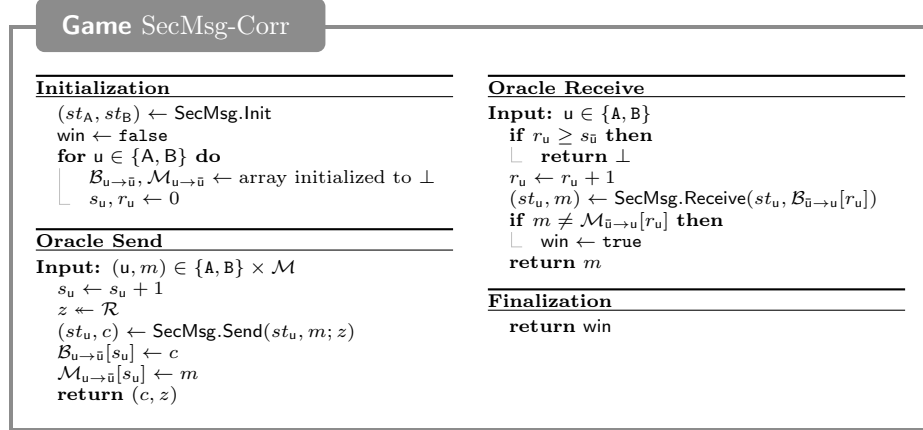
Game SecMsg-Corr

Initialization
$(st_{\mathsf{A}}, st_{\mathsf{B}}) \leftarrow \mathsf{SecMsg.Init}$
$\mathsf{win} \leftarrow \mathtt{false}$
**for** $\mathsf{u} \in \{\mathsf{A}, \mathsf{B}\}$ **do**
$\mathcal{B}_{\mathsf{u}\rightarrow\bar{\mathsf{u}}}, \mathcal{M}_{\mathsf{u}\rightarrow\bar{\mathsf{u}}} \leftarrow$ array initialized to $\bot$
$s_{\mathsf{u}}, r_{\mathsf{u}} \leftarrow 0$

Oracle Send
**Input:** $(\mathsf{u}, m) \in \{\mathtt{A}, \mathtt{B}\} \times \mathcal{M}$
$s_{\mathsf{u}} \leftarrow s_{\mathsf{u}} + 1$
$z \twoheadleftarrow \mathcal{R}$
$(st_{\mathsf{u}}, c) \leftarrow \mathsf{SecMsg.Send}(st_{\mathsf{u}}, m; z)$
$\mathcal{B}_{\mathsf{u}\rightarrow\bar{\mathsf{u}}}[s_{\mathsf{u}}] \leftarrow c$
$\mathcal{M}_{\mathsf{u}\rightarrow\bar{\mathsf{u}}}[s_{\mathsf{u}}] \leftarrow m$
**return** $(c, z)$

Oracle Receive
**Input:** $\mathsf{u} \in \{\mathtt{A}, \mathtt{B}\}$
**if** $r_{\mathsf{u}} \geq s_{\bar{\mathsf{u}}}$ **then**
**return** $\bot$
$r_{\mathsf{u}} \leftarrow r_{\mathsf{u}} + 1$
$(st_{\mathsf{u}}, m) \leftarrow \mathsf{SecMsg.Receive}(st_{\mathsf{u}}, \mathcal{B}_{\bar{\mathsf{u}}\rightarrow\mathsf{u}}[r_{\mathsf{u}}])$
**if** $m \neq \mathcal{M}_{\bar{\mathsf{u}}\rightarrow\mathsf{u}}[r_{\mathsf{u}}]$ **then**
$\mathsf{win} \leftarrow \mathtt{true}$
**return** $m$

Finalization
**return** win